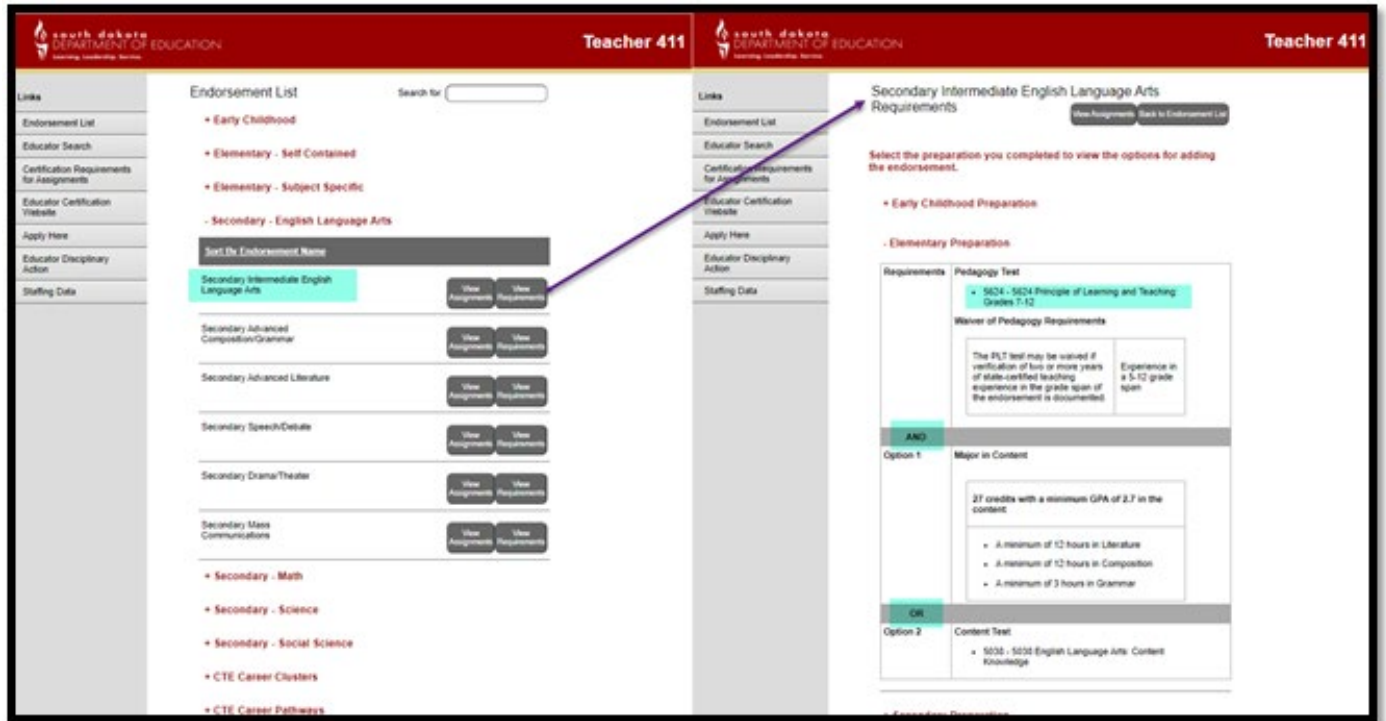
south dakota DEPARTMENT OF EDUCATION
Learning. Leadership. Service.

Teacher 411

Links

Endorsement List

Educator Search

Certification Requirements for Assignments

Educator Certification Website

Apply Here

Educator Disciplinary Action

Staffing Data

Endorsement List

Search for

+ Early Childhood

+ Elementary - Self Contained

+ Elementary - Subject Specific

- Secondary - English Language Arts

Sort By Endorsement Name

| | |
|---|---|
| Secondary Intermediate English Language Arts | View Assignments View Requirements |
| Secondary Advanced Composition/Grammar | View Assignments View Requirements |
| Secondary Advanced Literature | View Assignments View Requirements |
| Secondary Speech/Debate | View Assignments View Requirements |
| Secondary Drama/Theater | View Assignments View Requirements |
| Secondary Mass Communications | View Assignments View Requirements |

+ Secondary - Math

+ Secondary - Science

+ Secondary - Social Science

+ CTE Career Clusters

+ CTE Career Pathways

south dakota DEPARTMENT OF EDUCATION
Learning. Leadership. Service.

Teacher 411

Links

Endorsement List

Educator Search

Certification Requirements for Assignments

Educator Certification Website

Apply Here

Educator Disciplinary Action

Staffing Data

Secondary Intermediate English Language Arts Requirements

View Assignments Back to Endorsement List

Select the preparation you completed to view the options for adding the endorsement.

+ Early Childhood Preparation

- Elementary Preparation

Requirements Pedagogy Test

• 5624 - 5624 Principle of Learning and Teaching: Grades 7-12

Waiver of Pedagogy Requirements

| | |
|---|---|
| The PLT test may be waived if verification of two or more years of state-certified teaching experience in the grade span of the endorsement is documented. | Experience in a 5-12 grade span |

AND

Option 1 Major in Content

27 credits with a minimum GPA of 2.7 in the content:

• A minimum of 12 hours in Literature
• A minimum of 12 hours in Composition
• A minimum of 3 hours in Grammar

OR

Option 2 Content Test

• 5038 - 5038 English Language Arts: Content Knowledge